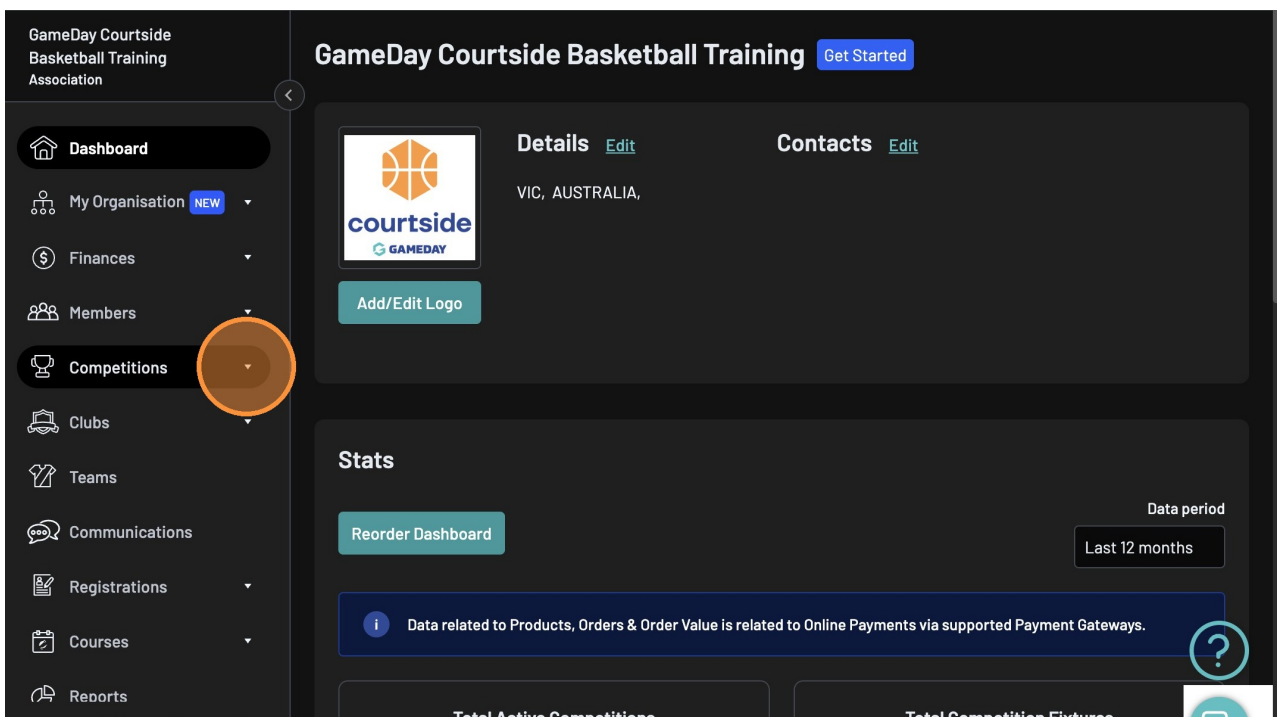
GameDay Courtside Basketball Training Association

Dashboard
My Organisation NEW
Finances
Members
Competitions
Clubs
Teams
Communications
Registrations
Courses
Reports

GameDay Courtside Basketball Training Get Started

courtside
GAMEDAY

Add/Edit Logo

Details Edit
VIC, AUSTRALIA,

Contacts Edit

Stats

Reorder Dashboard

Data period
Last 12 months

Data related to Products, Orders & Order Value is related to Online Payments via supported Payment Gateways.

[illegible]

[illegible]